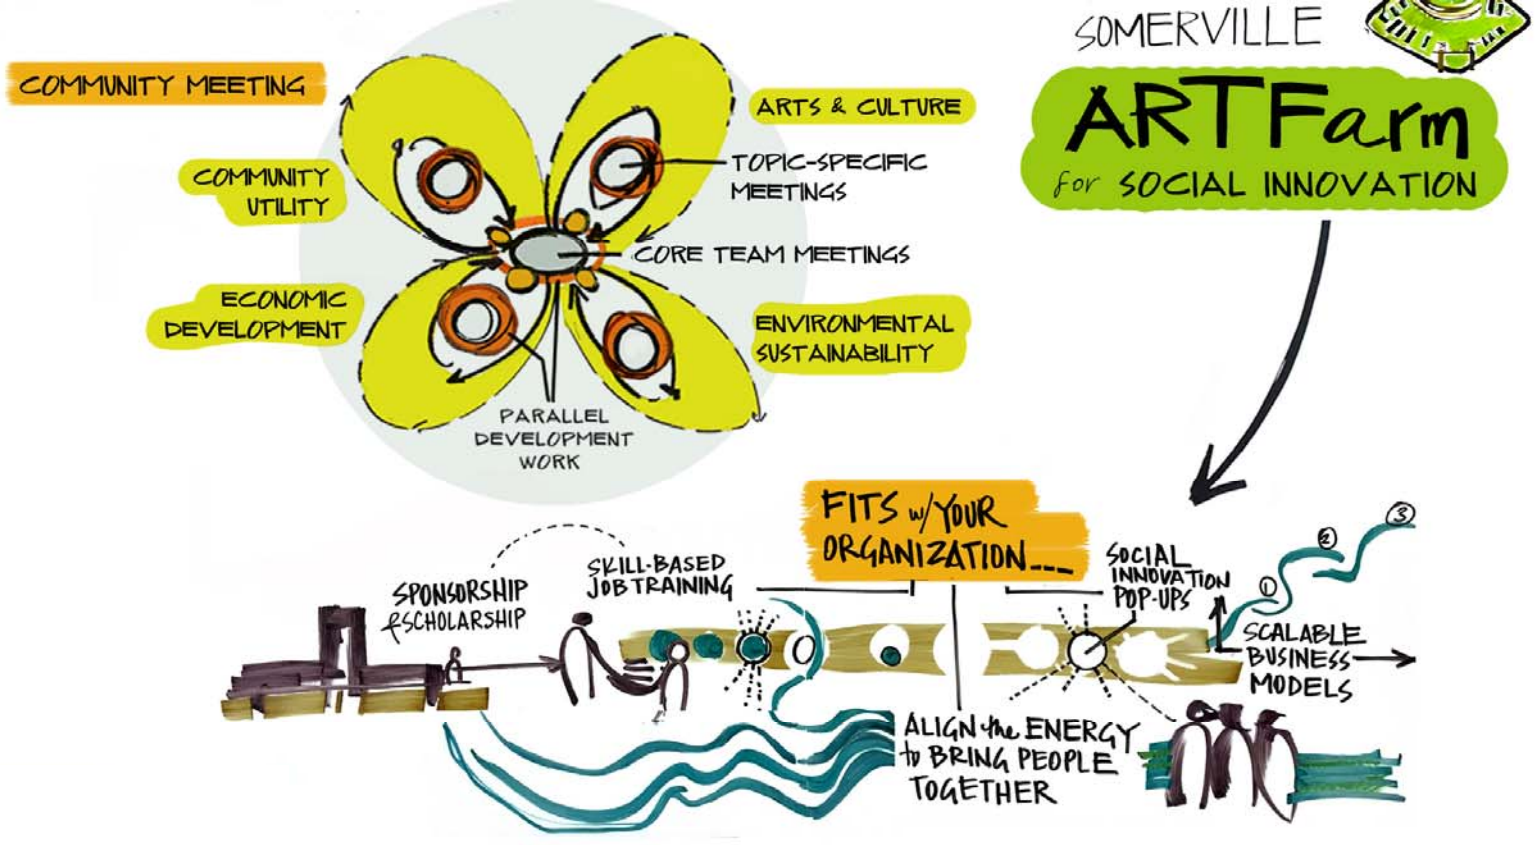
COMMUNITY MEETING

ARTS & CULTURE

COMMUNITY UTILITY

TOPIC-SPECIFIC MEETINGS

CORE TEAM MEETINGS

ECONOMIC DEVELOPMENT

ENVIRONMENTAL SUSTAINABILITY

PARALLEL DEVELOPMENT WORK

SOMERVILLE

ARTFarm

for SOCIAL INNOVATION

FITS w/ YOUR ORGANIZATION...

SPONSORSHIP & SCHOLARSHIP

SKILL-BASED JOB TRAINING

SOCIAL INNOVATION POP-UPS

1 2 3

SCALABLE BUSINESS MODELS

ALIGN the ENERGY to BRING PEOPLE TOGETHER